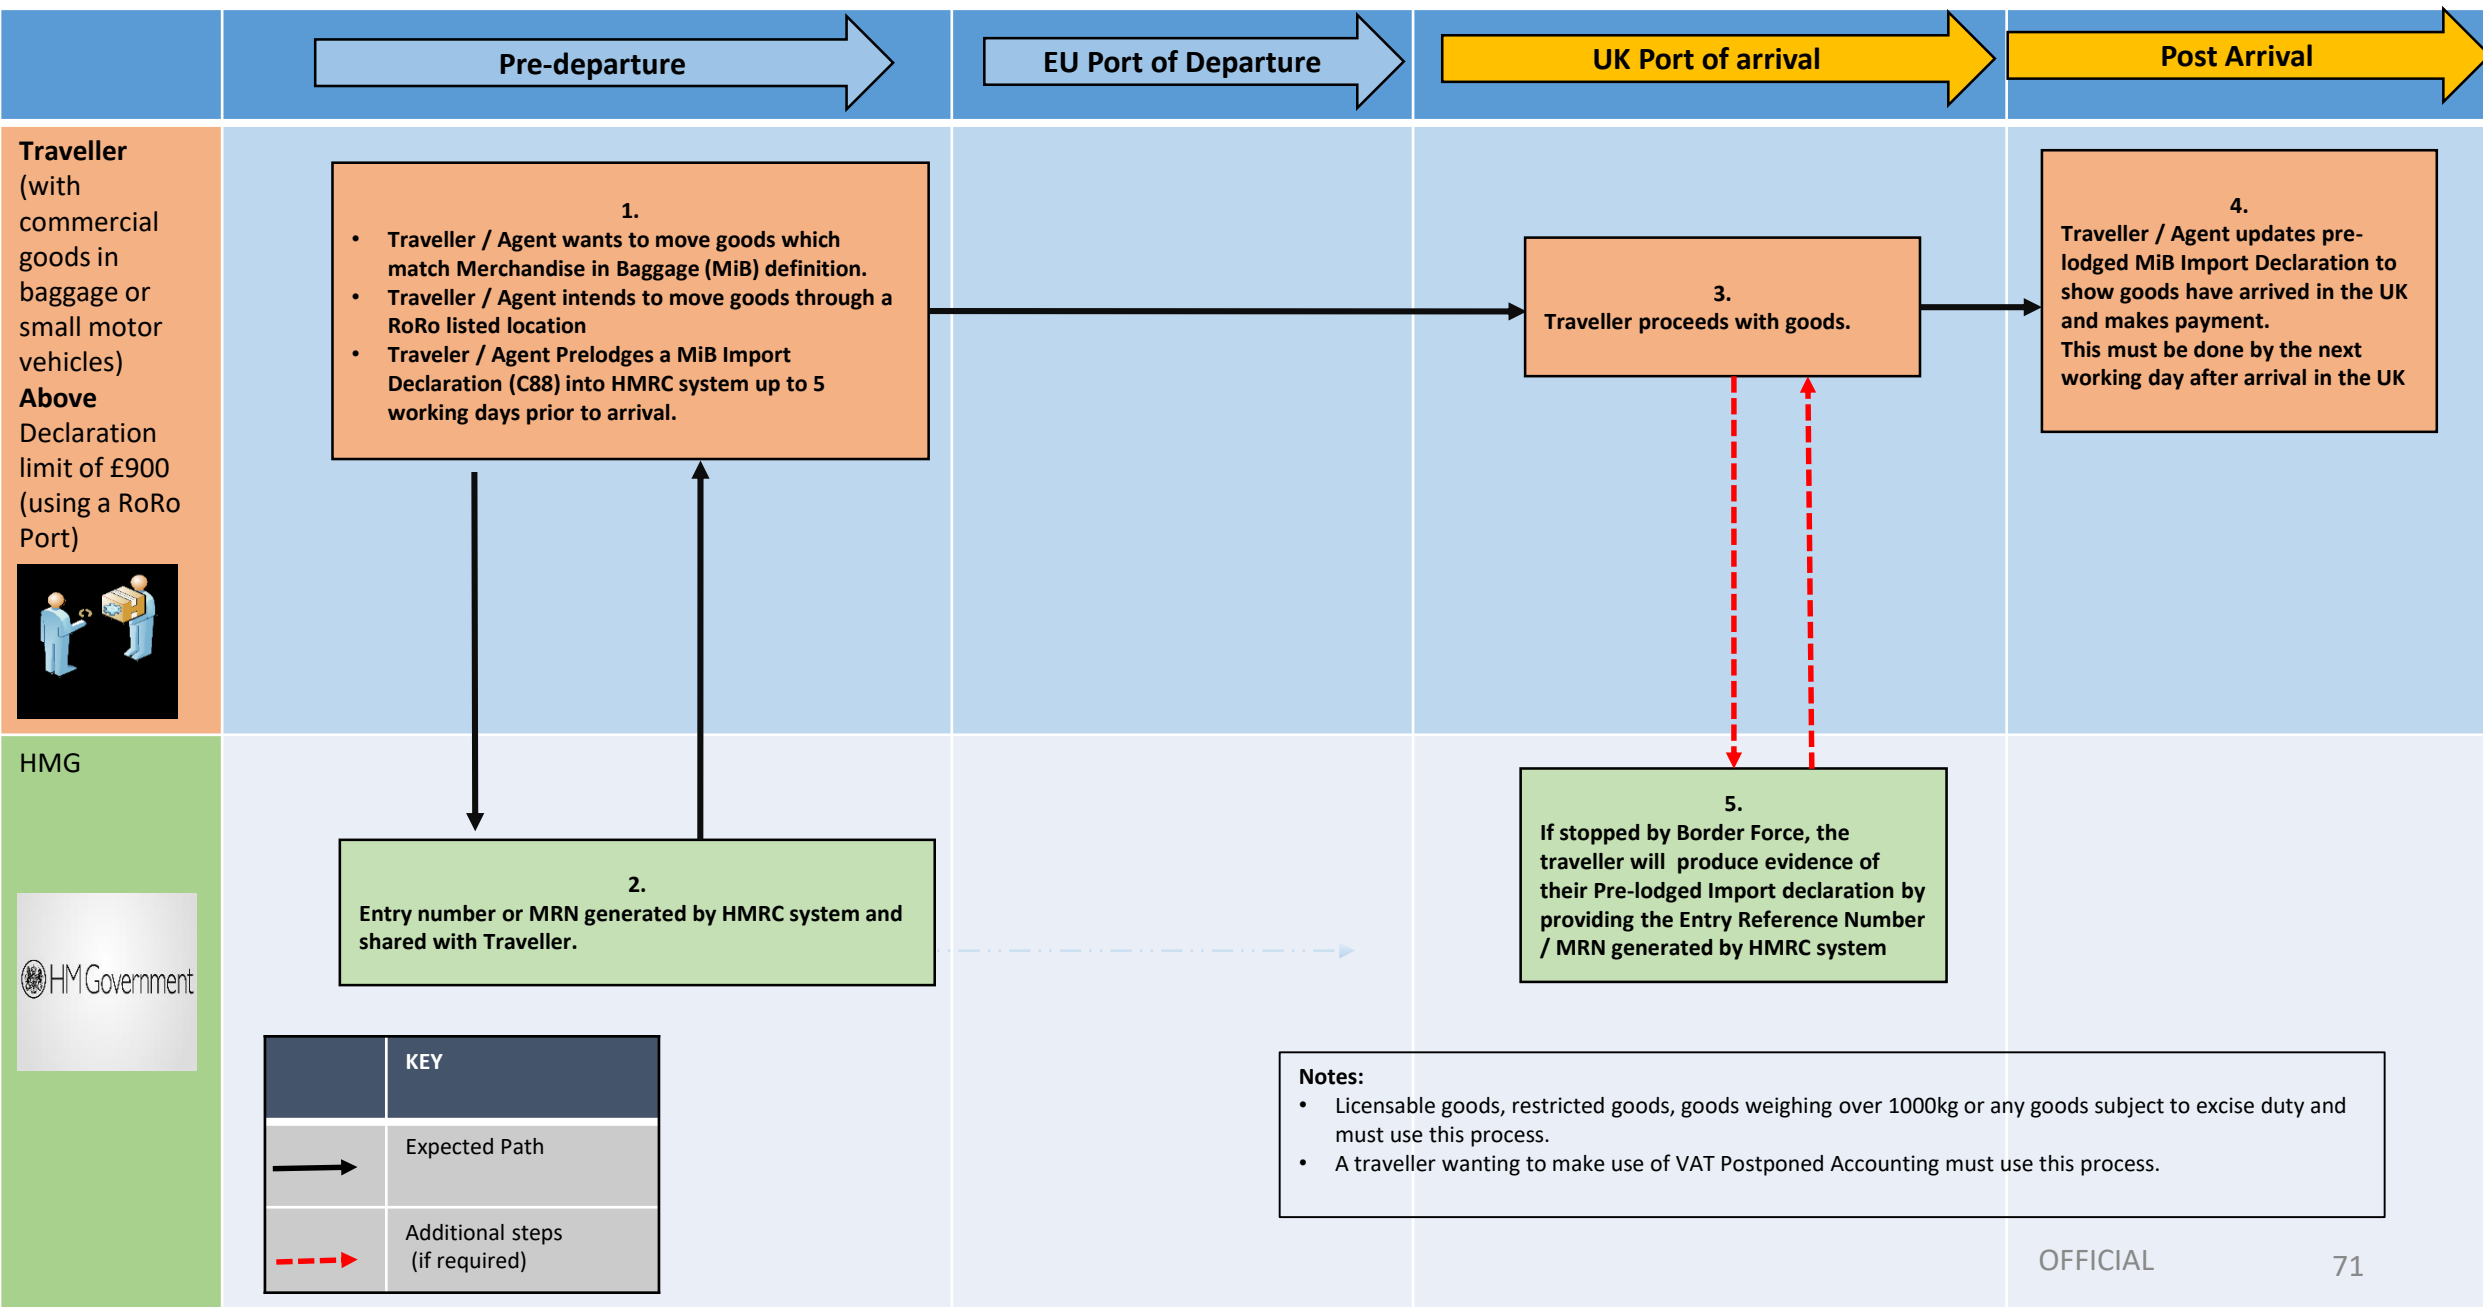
Pre-departure

EU Port of Departure

UK Port of arrival

Post Arrival

**Traveller** (with commercial goods in baggage or small motor vehicles) **Above** Declaration limit of £900 (using a RoRo Port)

1.
- Traveller / Agent wants to move goods which match Merchandise in Baggage (MiB) definition.
- Traveller / Agent intends to move goods through a RoRo listed location
- Traveler / Agent Prelodges a MiB Import Declaration (C88) into HMRC system up to 5 working days prior to arrival.

3.
Traveller proceeds with goods.

4.
Traveller / Agent updates pre-lodged MiB Import Declaration to show goods have arrived in the UK and makes payment.
This must be done by the next working day after arrival in the UK

HMG

HM Government

2.
Entry number or MRN generated by HMRC system and shared with Traveller.

5.
If stopped by Border Force, the traveller will produce evidence of their Pre-lodged Import declaration by providing the Entry Reference Number / MRN generated by HMRC system

| | KEY |
|---|---|
| | Expected Path |
| | Additional steps (if required) |

Notes:
- Licensable goods, restricted goods, goods weighing over 1000kg or any goods subject to excise duty and must use this process.
- A traveller wanting to make use of VAT Postponed Accounting must use this process.

OFFICIAL

71